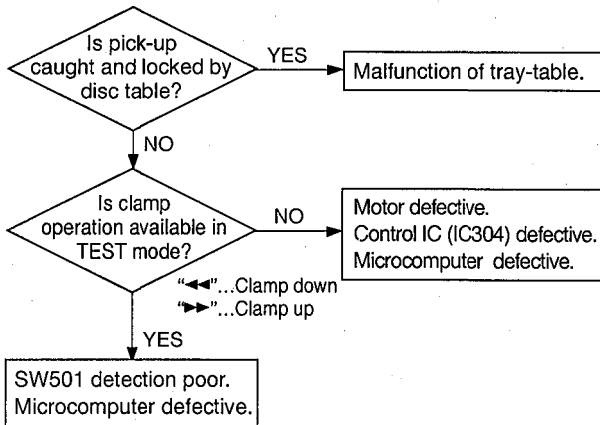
Is pick-up caught and locked by disc table?

YES

Malfunction of tray-table.

NO

Is clamp operation available in TEST mode?

NO

Motor defective.
Control IC (IC304) defective.
Microcomputer defective.

"◄◄"...Clamp down
"►►"...Clamp up

YES

SW501 detection poor.
Microcomputer defective.